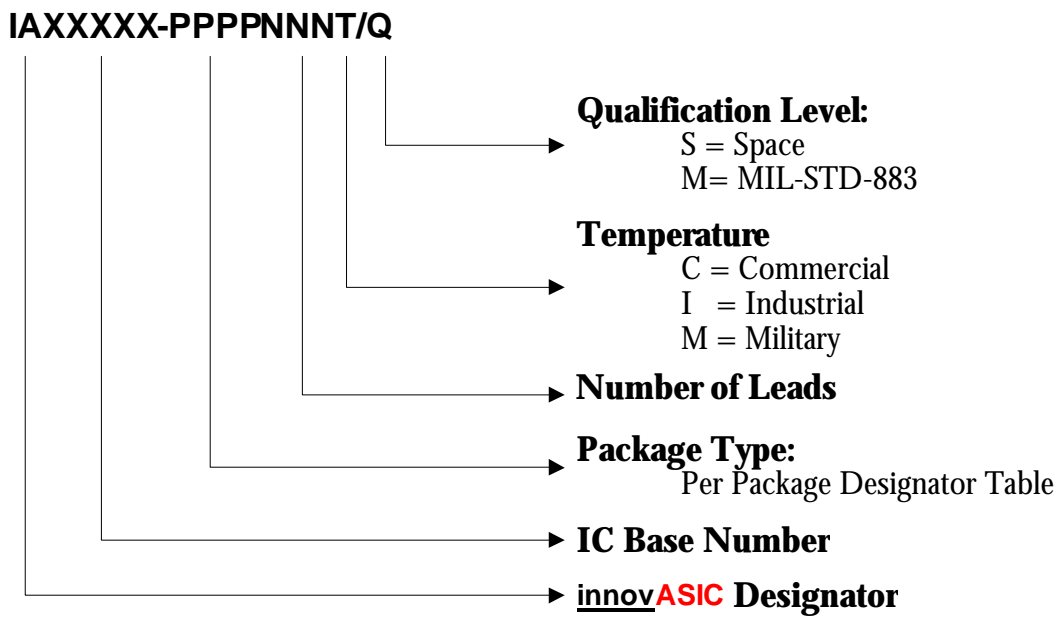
IAXXXXX-PPPPNNNT/Q

Qualification Level:
S = Space
M= MIL-STD-883

Temperature
C = Commercial
I = Industrial
M = Military

Number of Leads

Package Type:
Per Package Designator Table

IC Base Number

innovASIC Designator